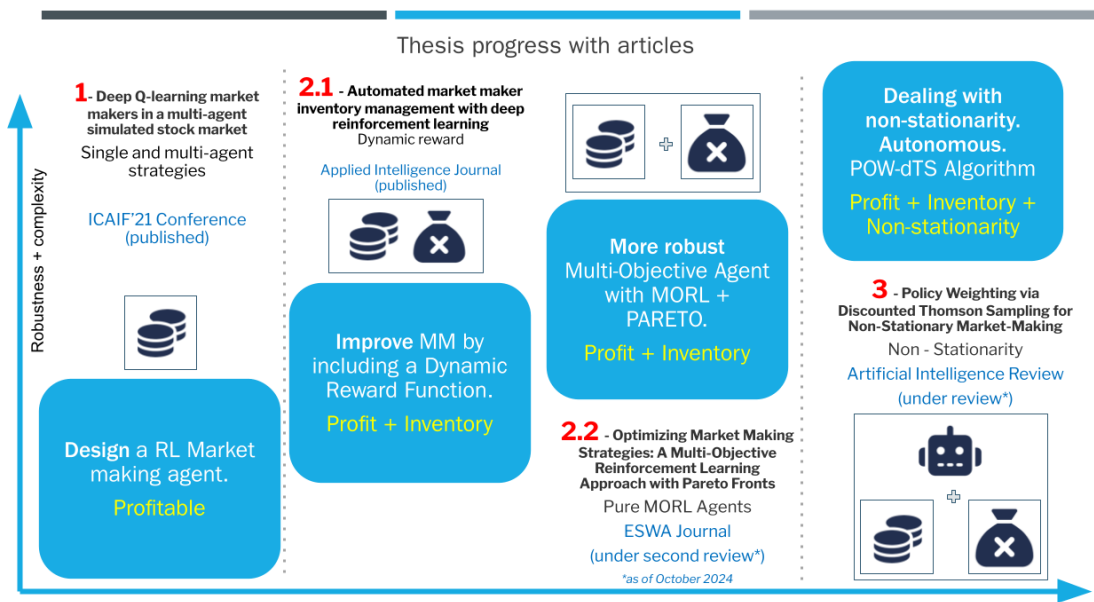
Thesis progress with articles

Robustness + complexity

1- Deep Q-learning market makers in a multi-agent simulated stock market

Single and multi-agent strategies

ICAIF'21 Conference (published)

Design a RL Market making agent.

Profitable

2.1 - Automated market maker inventory management with deep reinforcement learning

Dynamic reward

Applied Intelligence Journal (published)

Improve MM by including a Dynamic Reward Function.

Profit + Inventory

More robust Multi-Objective Agent with MORL + PARETO.

Profit + Inventory

2.2 - Optimizing Market Making Strategies: A Multi-Objective Reinforcement Learning Approach with Pareto Fronts

Pure MORL Agents

ESWA Journal (under second review*)

*as of October 2024

Dealing with non-stationarity. Autonomous. POW-dTS Algorithm

Profit + Inventory + Non-stationarity

3 - Policy Weighting via Discounted Thomson Sampling for Non-Stationary Market-Making

Non - Stationarity

Artificial Intelligence Review (under review*)